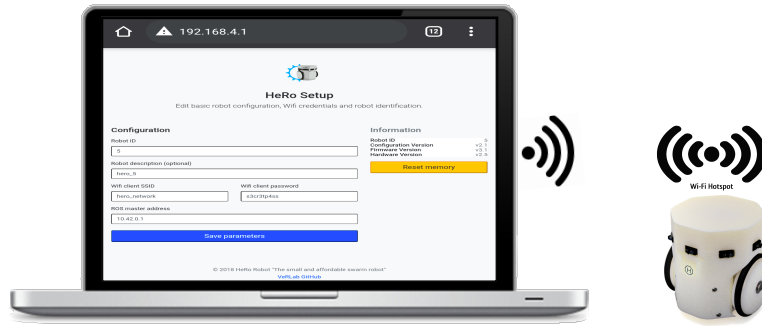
192.168.4.1

12

HeRo Setup

Edit basic robot configuration, Wifi credentials and robot identification.

Configuration

Robot ID

5

Robot description (optional)

hero_5

Wifi client SSID

hero_network

Wifi client password

s3cr3tp4ss

ROS master address

10.42.0.1

Save parameters

Information

| Robot ID | 5 |
|---|---|
| Configuration Version | v2.1 |
| Firmware Version | v3.1 |
| Hardware Version | v2.6 |

Reset memory

© 2018 HeRo Robot "The small and affordable swarm robot"

VeRLab GitHub

Wi-Fi Hotspot